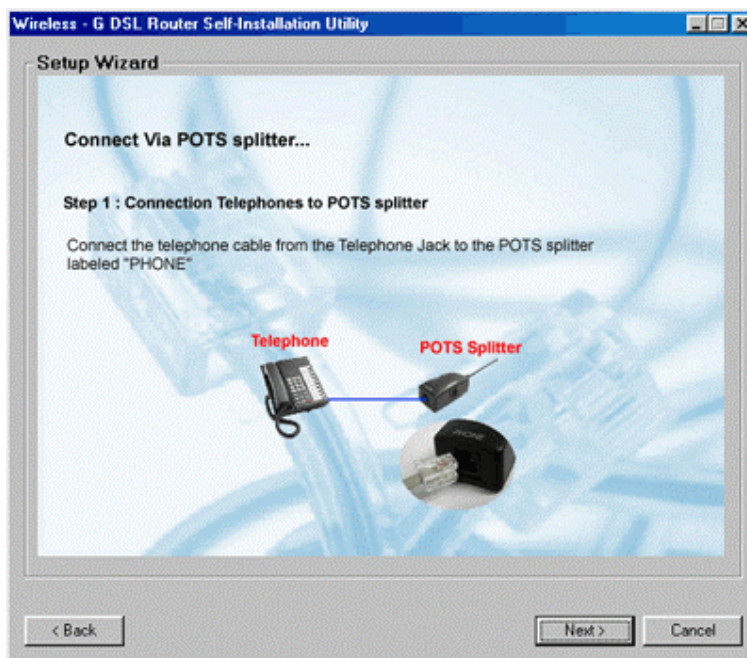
Wireless - G DSL Router Self-Installation Utility

Setup Wizard

Connect Via POTS splitter...

Step 1 : Connection Telephones to POTS splitter

Connect the telephone cable from the Telephone Jack to the POTS splitter labeled "PHONE"

Telephone

POTS Splitter

PHONE

< Back

Next >

Cancel